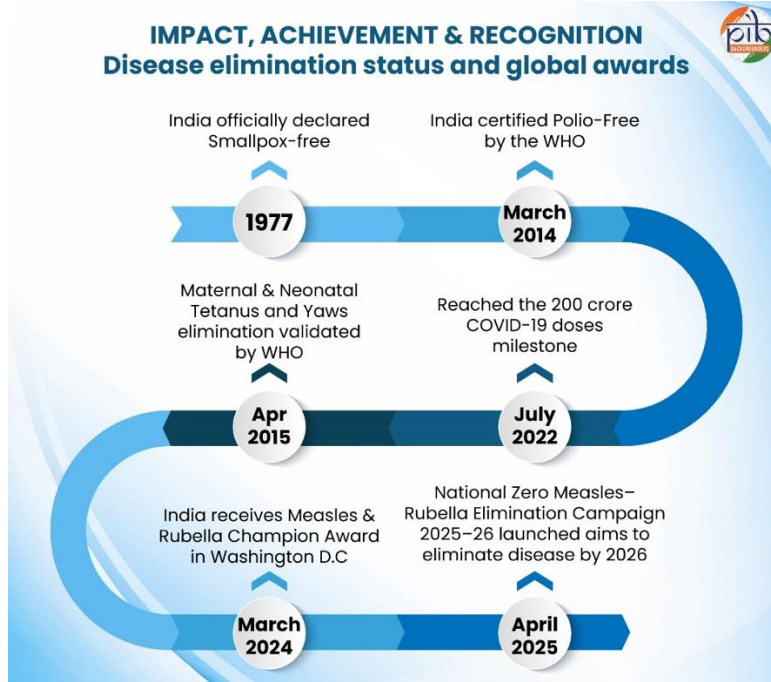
IMPACT, ACHIEVEMENT & RECOGNITION
Disease elimination status and global awards

pib BACKGROUNDERS

India officially declared Smallpox-free

1977

India certified Polio-Free by the WHO

March 2014

Maternal & Neonatal Tetanus and Yaws elimination validated by WHO

Apr 2015

Reached the 200 crore COVID-19 doses milestone

July 2022

India receives Measles & Rubella Champion Award in Washington D.C

March 2024

National Zero Measles–Rubella Elimination Campaign 2025–26 launched aims to eliminate disease by 2026

April 2025